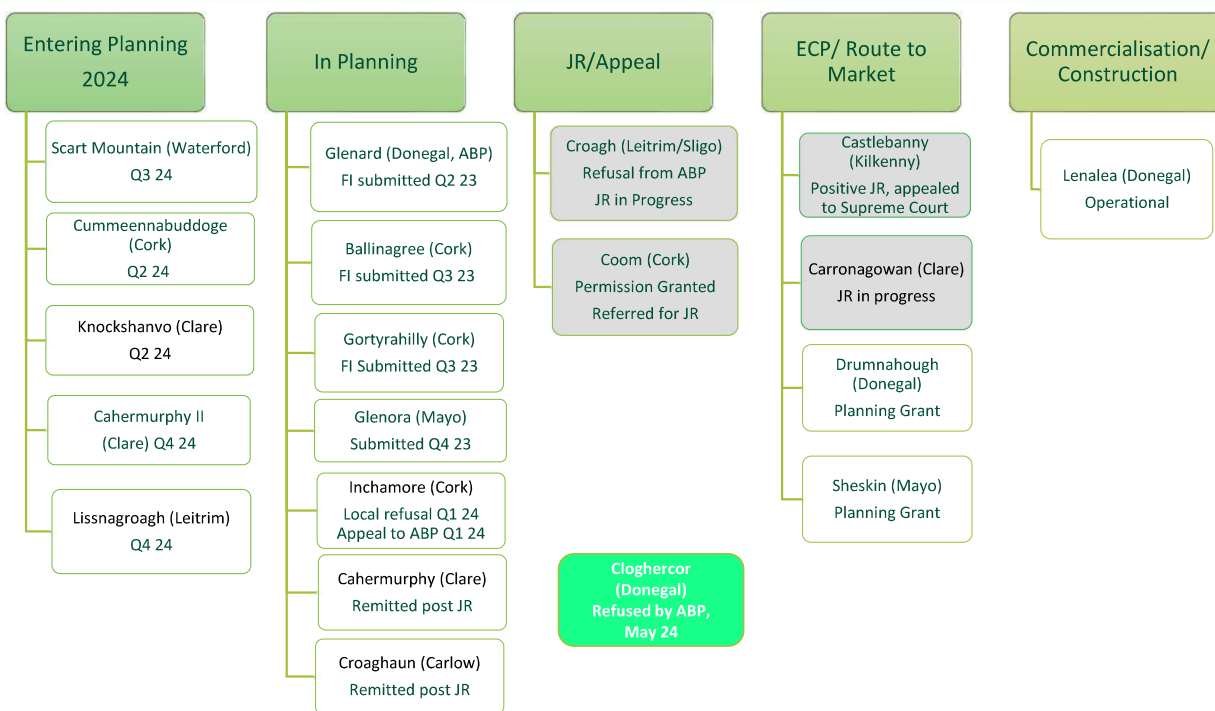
Entering Planning 2024

Scart Mountain (Waterford)
Q3 24

Cummeennabuddoge (Cork)
Q2 24

Knockshanvo (Clare)
Q2 24

Cahermurphy II (Clare) Q4 24

Lissnagroagh (Leitrim)
Q4 24

In Planning

Glenard (Donegal, ABP)
FI submitted Q2 23

Ballinagree (Cork)
FI submitted Q3 23

Gortyrahilly (Cork)
FI Submitted Q3 23

Glenora (Mayo)
Submitted Q4 23

Inchamore (Cork)
Local refusal Q1 24
Appeal to ABP Q1 24

Cahermurphy (Clare)
Remitted post JR

Croaghaun (Carlow)
Remitted post JR

JR/Appeal

Croagh (Leitrim/Sligo)
Refusal from ABP
JR in Progress

Coom (Cork)
Permission Granted
Referred for JR

Cloghercor (Donegal)
Refused by ABP, May 24

ECP/ Route to Market

Castlebanny (Kilkenny)
Positive JR, appealed to Supreme Court

Carronagowan (Clare)
JR in progress

Drumnahough (Donegal)
Planning Grant

Sheskin (Mayo)
Planning Grant

Commercialisation/ Construction

Lenalea (Donegal)
Operational